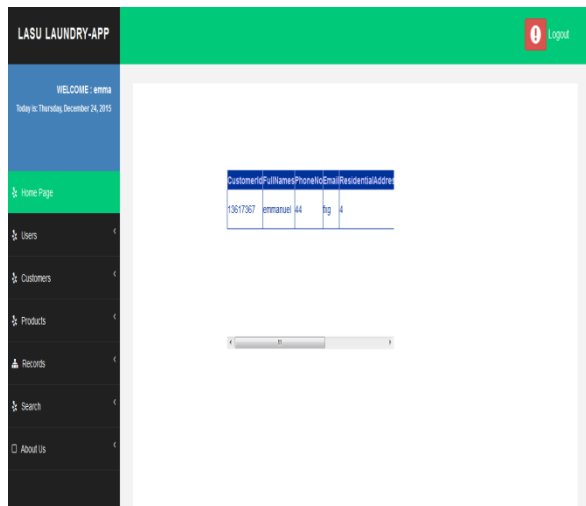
LASU LAUNDRY-APP

Logout

WELCOME : emma
Today is: Thursday, December 24, 2015

Home Page
Users
Customers
Products
Records
Search
About Us

| CustomerId | FullNames | PhoneNo | Email | ResidentialAddres |
|---|---|---|---|---|
| 13617367 | emmanuel | 44 | fsg | 4 |